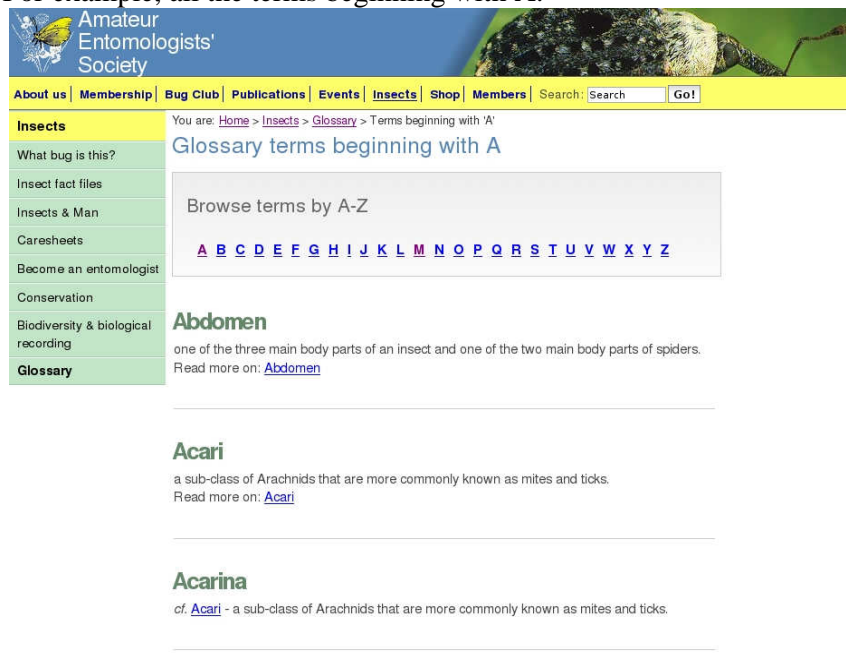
For example, all the terms beginning with A:

Amateur Entomologists' Society

About us | Membership | Bug Club | Publications | Events | Insects | Shop | Members | Search: Search Go!

Insects
What bug is this?
Insect fact files
Insects & Man
Caresheets
Become an entomologist
Conservation
Biodiversity & biological recording
Glossary

You are: Home > Insects > Glossary > Terms beginning with 'A'

Glossary terms beginning with A

Browse terms by A-Z

A B C D E F G H I J K L M N O P Q R S T U V W X Y Z

Abdomen

one of the three main body parts of an insect and one of the two main body parts of spiders.
Read more on: Abdomen

Acari

a sub-class of Arachnids that are more commonly known as mites and ticks.
Read more on: Acari

Acarina

cf. Acari - a sub-class of Arachnids that are more commonly known as mites and ticks.